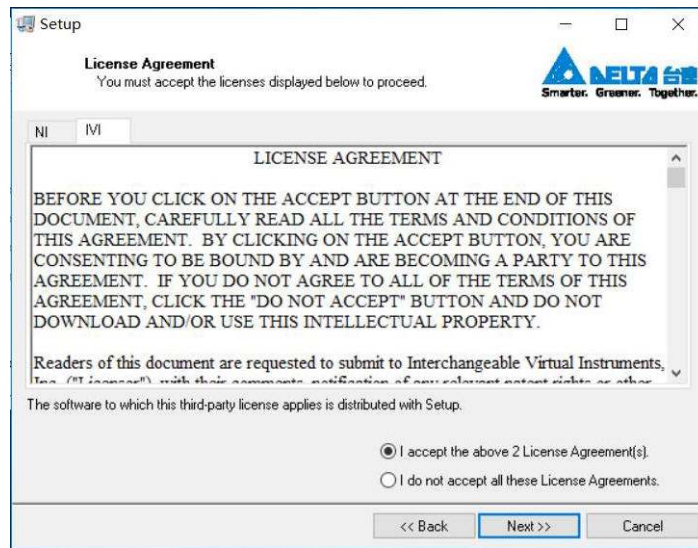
Setup

License Agreement
You must accept the licenses displayed below to proceed.

DELTA 台達
Smarter. Greener. Together.

NI IVI

LICENSE AGREEMENT

BEFORE YOU CLICK ON THE ACCEPT BUTTON AT THE END OF THIS DOCUMENT, CAREFULLY READ ALL THE TERMS AND CONDITIONS OF THIS AGREEMENT. BY CLICKING ON THE ACCEPT BUTTON, YOU ARE CONSENTING TO BE BOUND BY AND ARE BECOMING A PARTY TO THIS AGREEMENT. IF YOU DO NOT AGREE TO ALL OF THE TERMS OF THIS AGREEMENT, CLICK THE "DO NOT ACCEPT" BUTTON AND DO NOT DOWNLOAD AND/OR USE THIS INTELLECTUAL PROPERTY.

Readers of this document are requested to submit to Interchangeable Virtual Instruments, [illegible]

The software to which this third-party license applies is distributed with Setup.

I accept the above 2 License Agreement(s).

I do not accept all these License Agreements.

<< Back Next >> Cancel